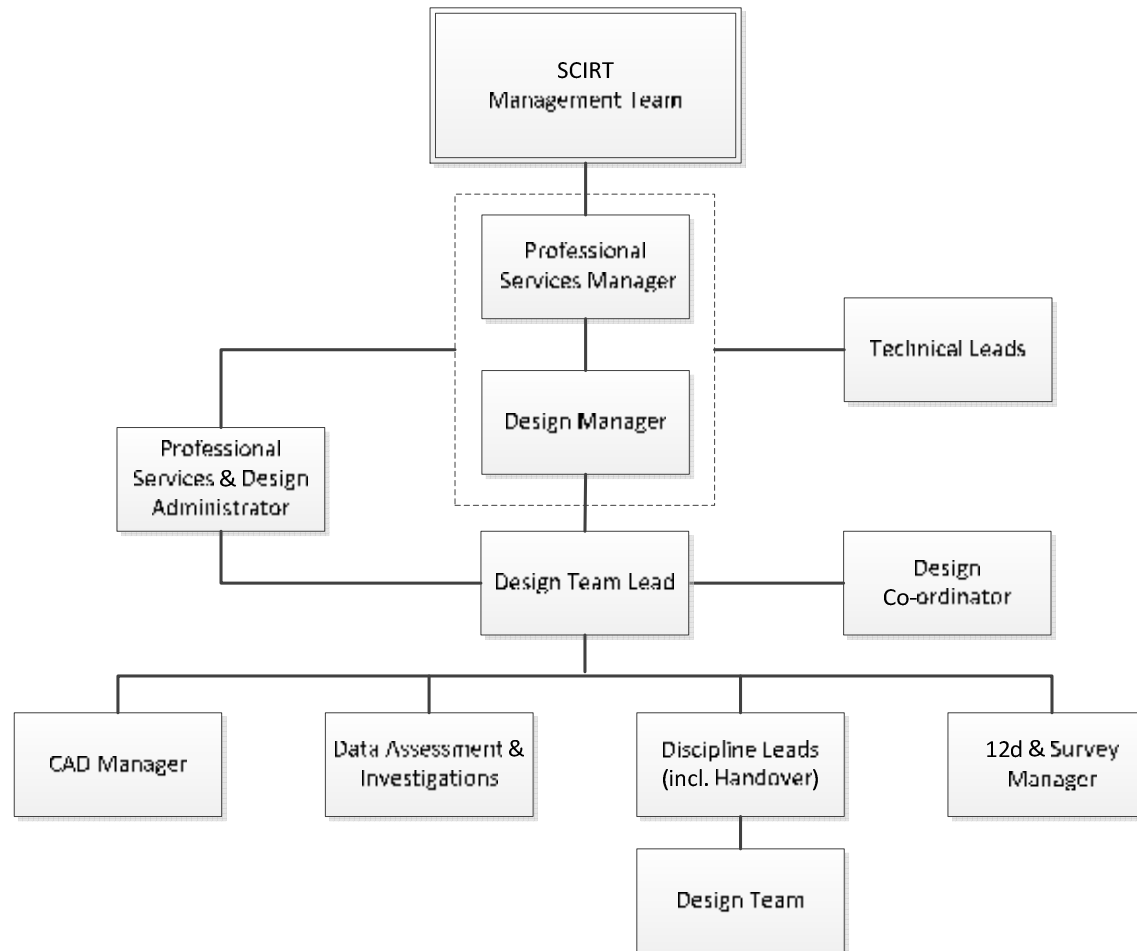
SCIRT
Management Team

Professional Services Manager

Technical Leads

Design Manager

Professional Services & Design Administrator

Design Team Lead

Design Co-ordinator

CAD Manager

Data Assessment & Investigations

Discipline Leads (incl. Handover)

12d & Survey Manager

Design Team